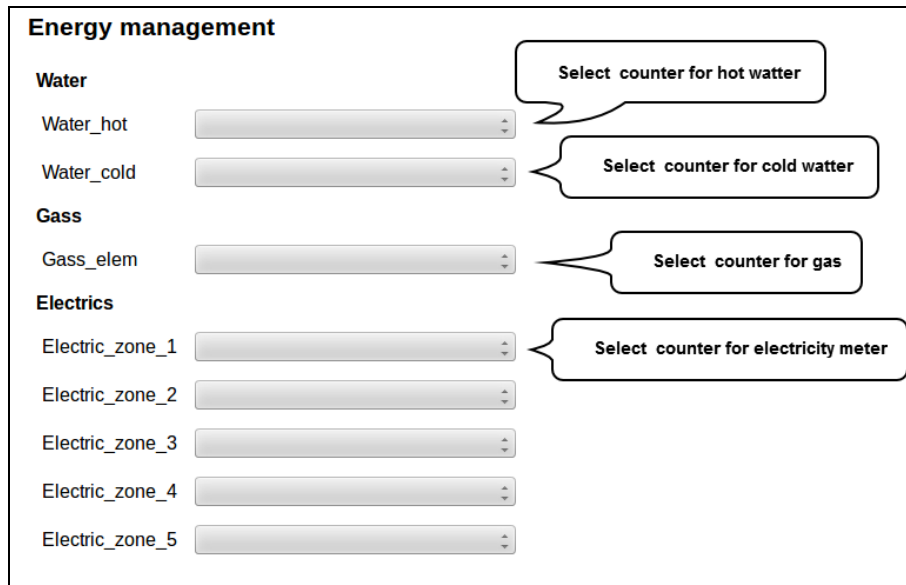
Energy management

Water

Water_hot

Select counter for hot watter

Water_cold

Select counter for cold watter

Gass

Gass_elem

Select counter for gas

Electrics

Electric_zone_1

Select counter for electricity meter

Electric_zone_2

Electric_zone_3

Electric_zone_4

Electric_zone_5